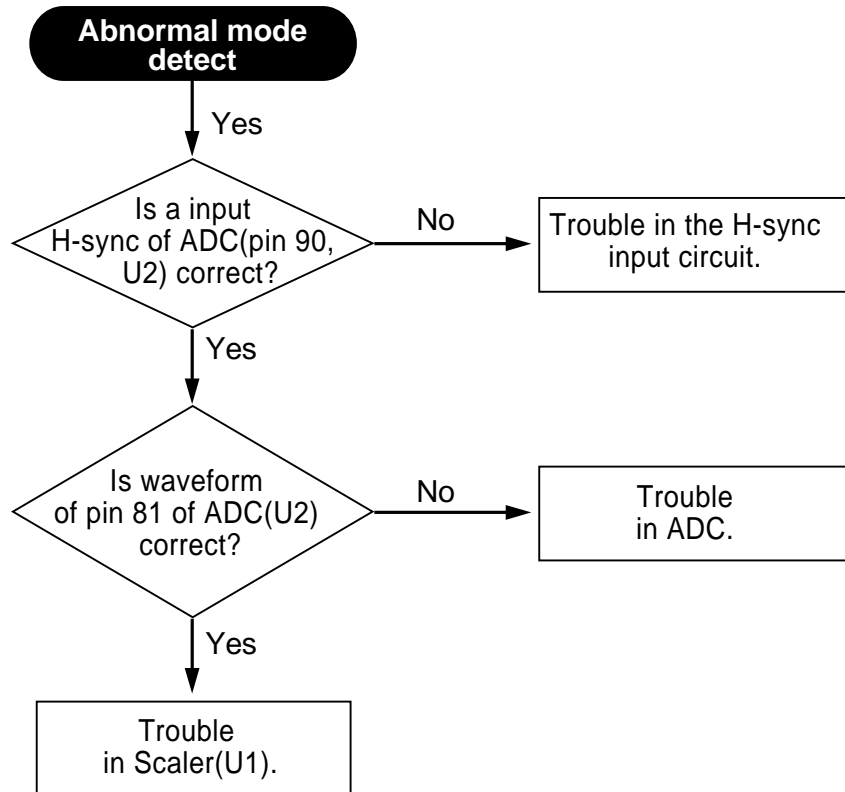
Abnormal mode detect

Yes

Is a input H-sync of ADC(pin 90, U2) correct?

No

Trouble in the H-sync input circuit.

Yes

Is waveform of pin 81 of ADC(U2) correct?

No

Trouble in ADC.

Yes

Trouble in Scaler(U1).